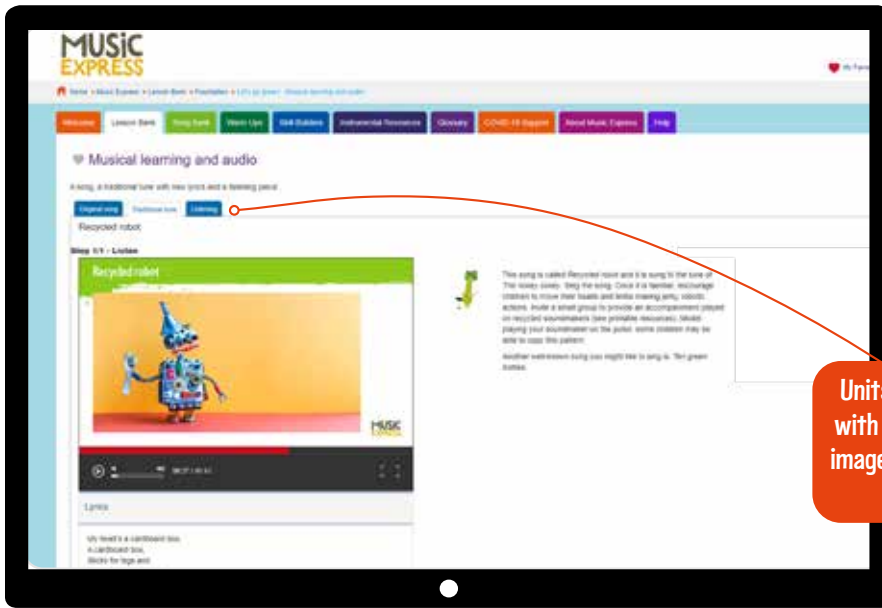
MUSIC EXPRESS

My Favo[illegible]

Home > Music Express > Lesson Bank > Foundation > Let's go green > Musical learning and audio

Welcome | Lesson Bank | Song Bank | Warm Ups | Skill Builders | Instrumental Resources | Glossary | COVID-19 Support | About Music Express | Help

Musical learning and audio

A song, a traditional tune with new lyrics and a listening piece

Original song | Traditional tune | Listening

Recycled robot

Step 1/1 - Listen

Recycled robot

MUSIC

00:27 / 00:42

This song is called Recycled robot and it is sung to the tune of The hokey cokey. Sing the song. Once it is familiar, encourage children to move their heads and limbs making jerky, robotic actions. Invite a small group to provide an accompaniment played on recycled soundmakers (see printable resources). Model playing your soundmaker on the pulse; some children may be able to copy this pattern.

Another well-known song you might like to sing is: Ten green bottles.

Lyrics

My head's a cardboard box,
A cardboard box,
Sticks for legs and

Unit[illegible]
with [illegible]
image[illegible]